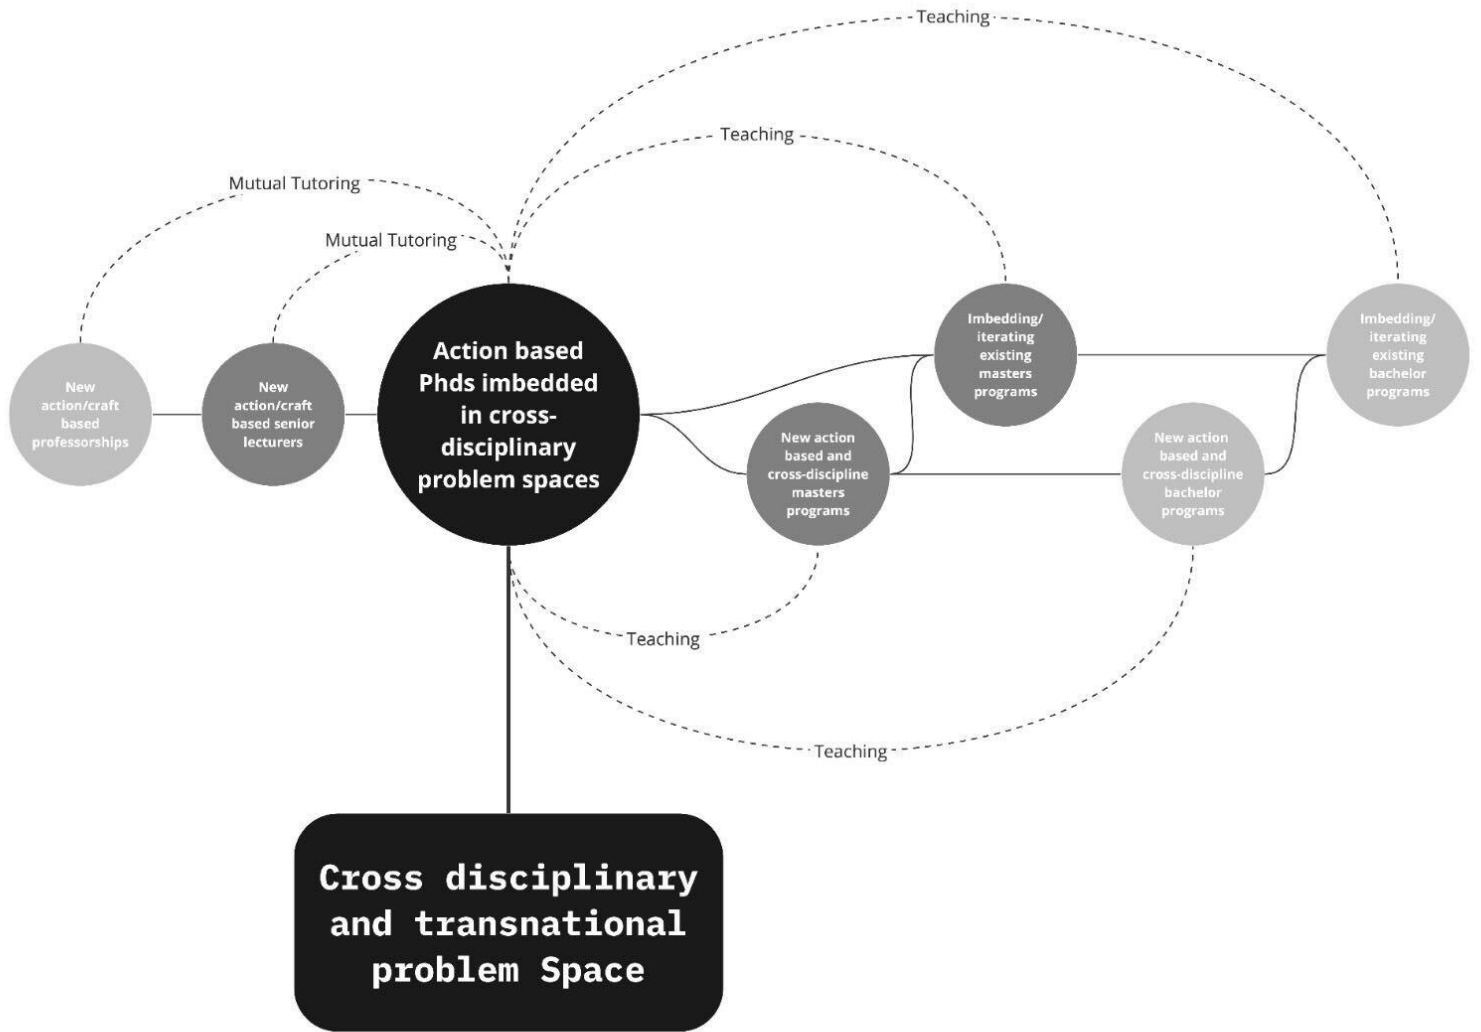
Teaching

Teaching

Mutual Tutoring

Mutual Tutoring

New action/craft based professorships

New action/craft based senior lecturers

Action based Phds imbedded in cross-disciplinary problem spaces

Imbedding/ iterating existing masters programs

Imbedding/ iterating existing bachelor programs

New action based and cross-discipline masters programs

New action based and cross-discipline bachelor programs

Teaching

Teaching

Cross disciplinary and transnational problem Space